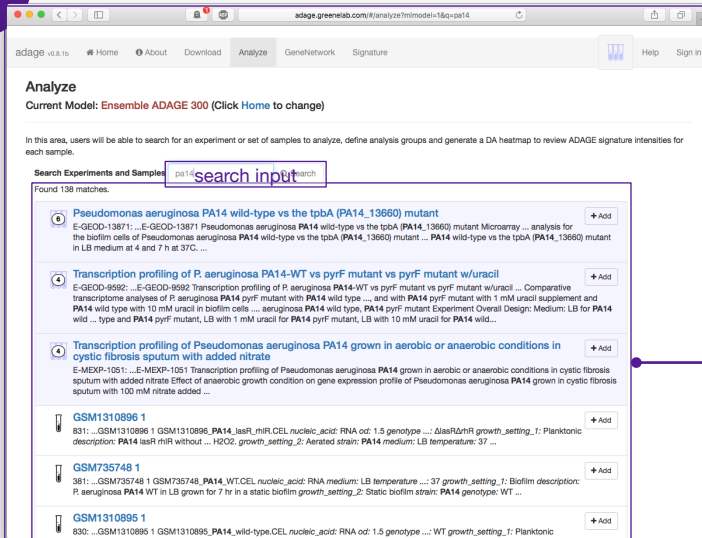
adage.greenelab.com/#/analyze?mlmodel=1&q=pa14

adage v0.8.1b Home About Download Analyze GeneNetwork Signature Help Sign in

Analyze

Current Model: Ensemble ADAGE 300 (Click Home to change)

In this area, users will be able to search for an experiment or set of samples to analyze, define analysis groups and generate a DA heatmap to review ADAGE signature intensities for each sample.

Search Experiments and Samples pa14 search input Search

Found 138 matches.

6 Pseudomonas aeruginosa PA14 wild-type vs the tpbA (PA14_13660) mutant + Add
E-GEOD-13871: ...E-GEOD-13871 Pseudomonas aeruginosa PA14 wild-type vs the tpbA (PA14_13660) mutant Microarray ... analysis for the biofilm cells of Pseudomonas aeruginosa PA14 wild-type vs the tpbA (PA14_13660) mutant ... PA14 wild-type vs the tpbA (PA14_13660) mutant in LB medium at 4 and 7 h at 37C. ...

4 Transcription profiling of P. aeruginosa PA14-WT vs pyrF mutant vs pyrF mutant w/uracil + Add
E-GEOD-9592: ...E-GEOD-9592 Transcription profiling of P. aeruginosa PA14-WT vs pyrF mutant vs pyrF mutant w/uracil ... Comparative transcriptome analyses of P. aeruginosa PA14 pyrF mutant with PA14 wild type ..., and with PA14 pyrF mutant with 1 mM uracil supplement and PA14 wild type with 10 mM uracil in biofilm cells ... aeruginosa PA14 wild type, PA14 pyrF mutant Experiment Overall Design: Medium: LB for PA14 wild ... type and PA14 pyrF mutant, LB with 1 mM uracil for PA14 pyrF mutant, LB with 10 mM uracil for PA14 wild...

4 Transcription profiling of Pseudomonas aeruginosa PA14 grown in aerobic or anaerobic conditions in cystic fibrosis sputum with added nitrate + Add
E-MEXP-1051: ...E-MEXP-1051 Transcription profiling of Pseudomonas aeruginosa PA14 grown in aerobic or anaerobic conditions in cystic fibrosis sputum with added nitrate Effect of anaerobic growth condition on gene expression profile of Pseudomonas aeruginosa PA14 grown in cystic fibrosis sputum with 100 mM nitrate added ...

GSM1310896 1 + Add
831: ...GSM1310896 1 GSM1310896_PA14_lasR_rhlR.CEL nucleic_acid: RNA od: 1.5 genotype ...: ΔlasRΔrhR growth_setting_1: Planktonic description: PA14 lasR rhlR without ... H2O2. growth_setting_2: Aerated strain: PA14 medium: LB temperature: 37 ...

GSM735748 1 + Add
381: ...GSM735748 1 GSM735748_PA14_WT.CEL nucleic_acid: RNA medium: LB temperature ...: 37 growth_setting_1: Biofilm description: P. aeruginosa PA14 WT in LB grown for 7 hr in a static biofilm growth_setting_2: Static biofilm strain: PA14 genotype: WT ...

GSM1310895 1 + Add
830: ...GSM1310895 1 GSM1310895_PA14_wild-type.CEL nucleic_acid: RNA od: 1.5 genotype ...: WT growth_setting_1: Planktonic